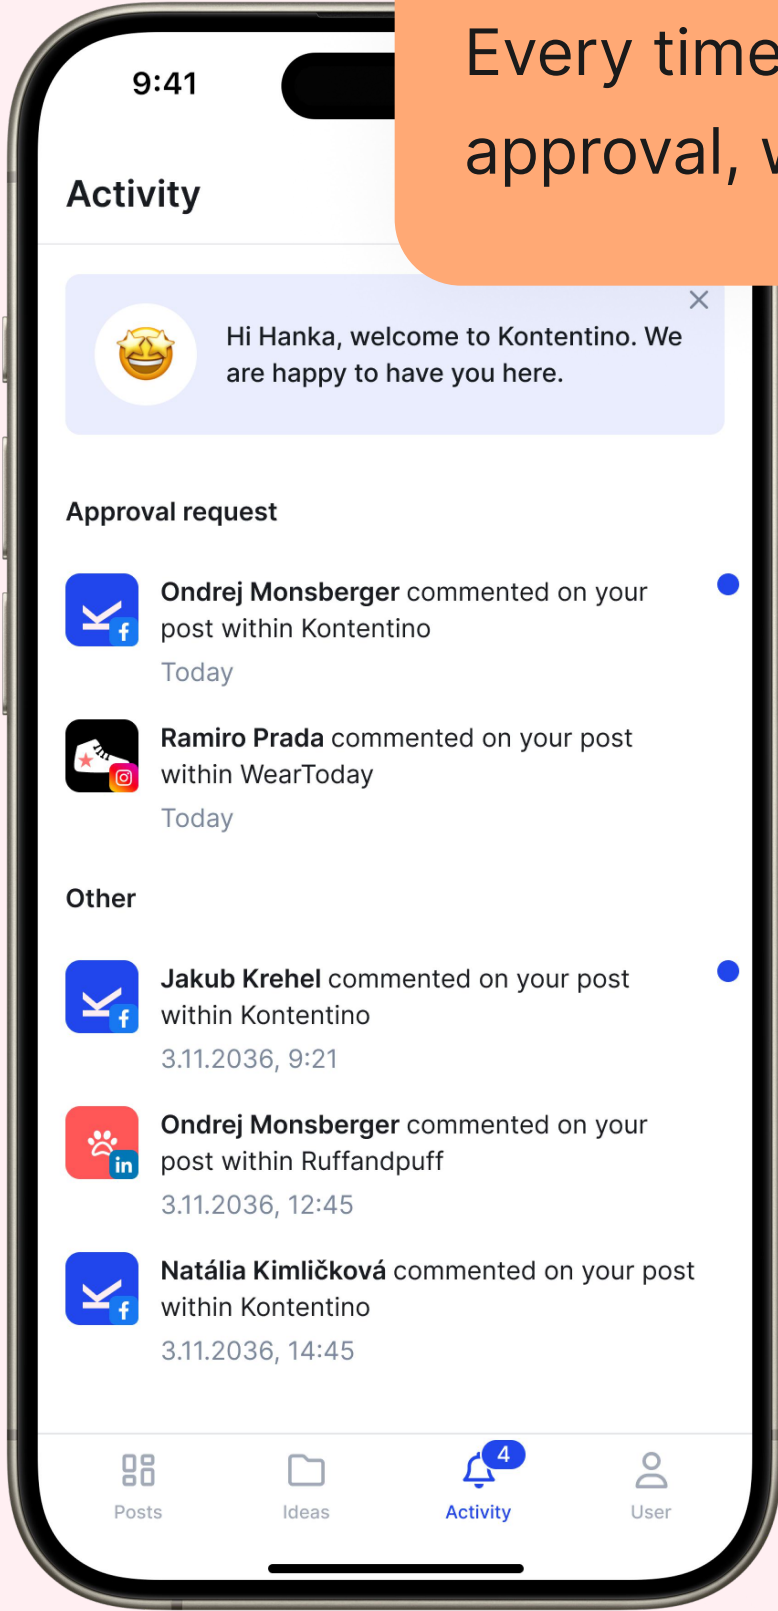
9:41

Every time
approval, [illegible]

Activity

Hi Hanka, welcome to Kontentino. We are happy to have you here.

Approval request

Ondrej Monsberger commented on your post within Kontentino
Today

Ramiro Prada commented on your post within WearToday
Today

Other

Jakub Krehel commented on your post within Kontentino
3.11.2036, 9:21

Ondrej Monsberger commented on your post within Ruffandpuff
3.11.2036, 12:45

Natália Kimličková commented on your post within Kontentino
3.11.2036, 14:45

Posts
Ideas
4
Activity
User